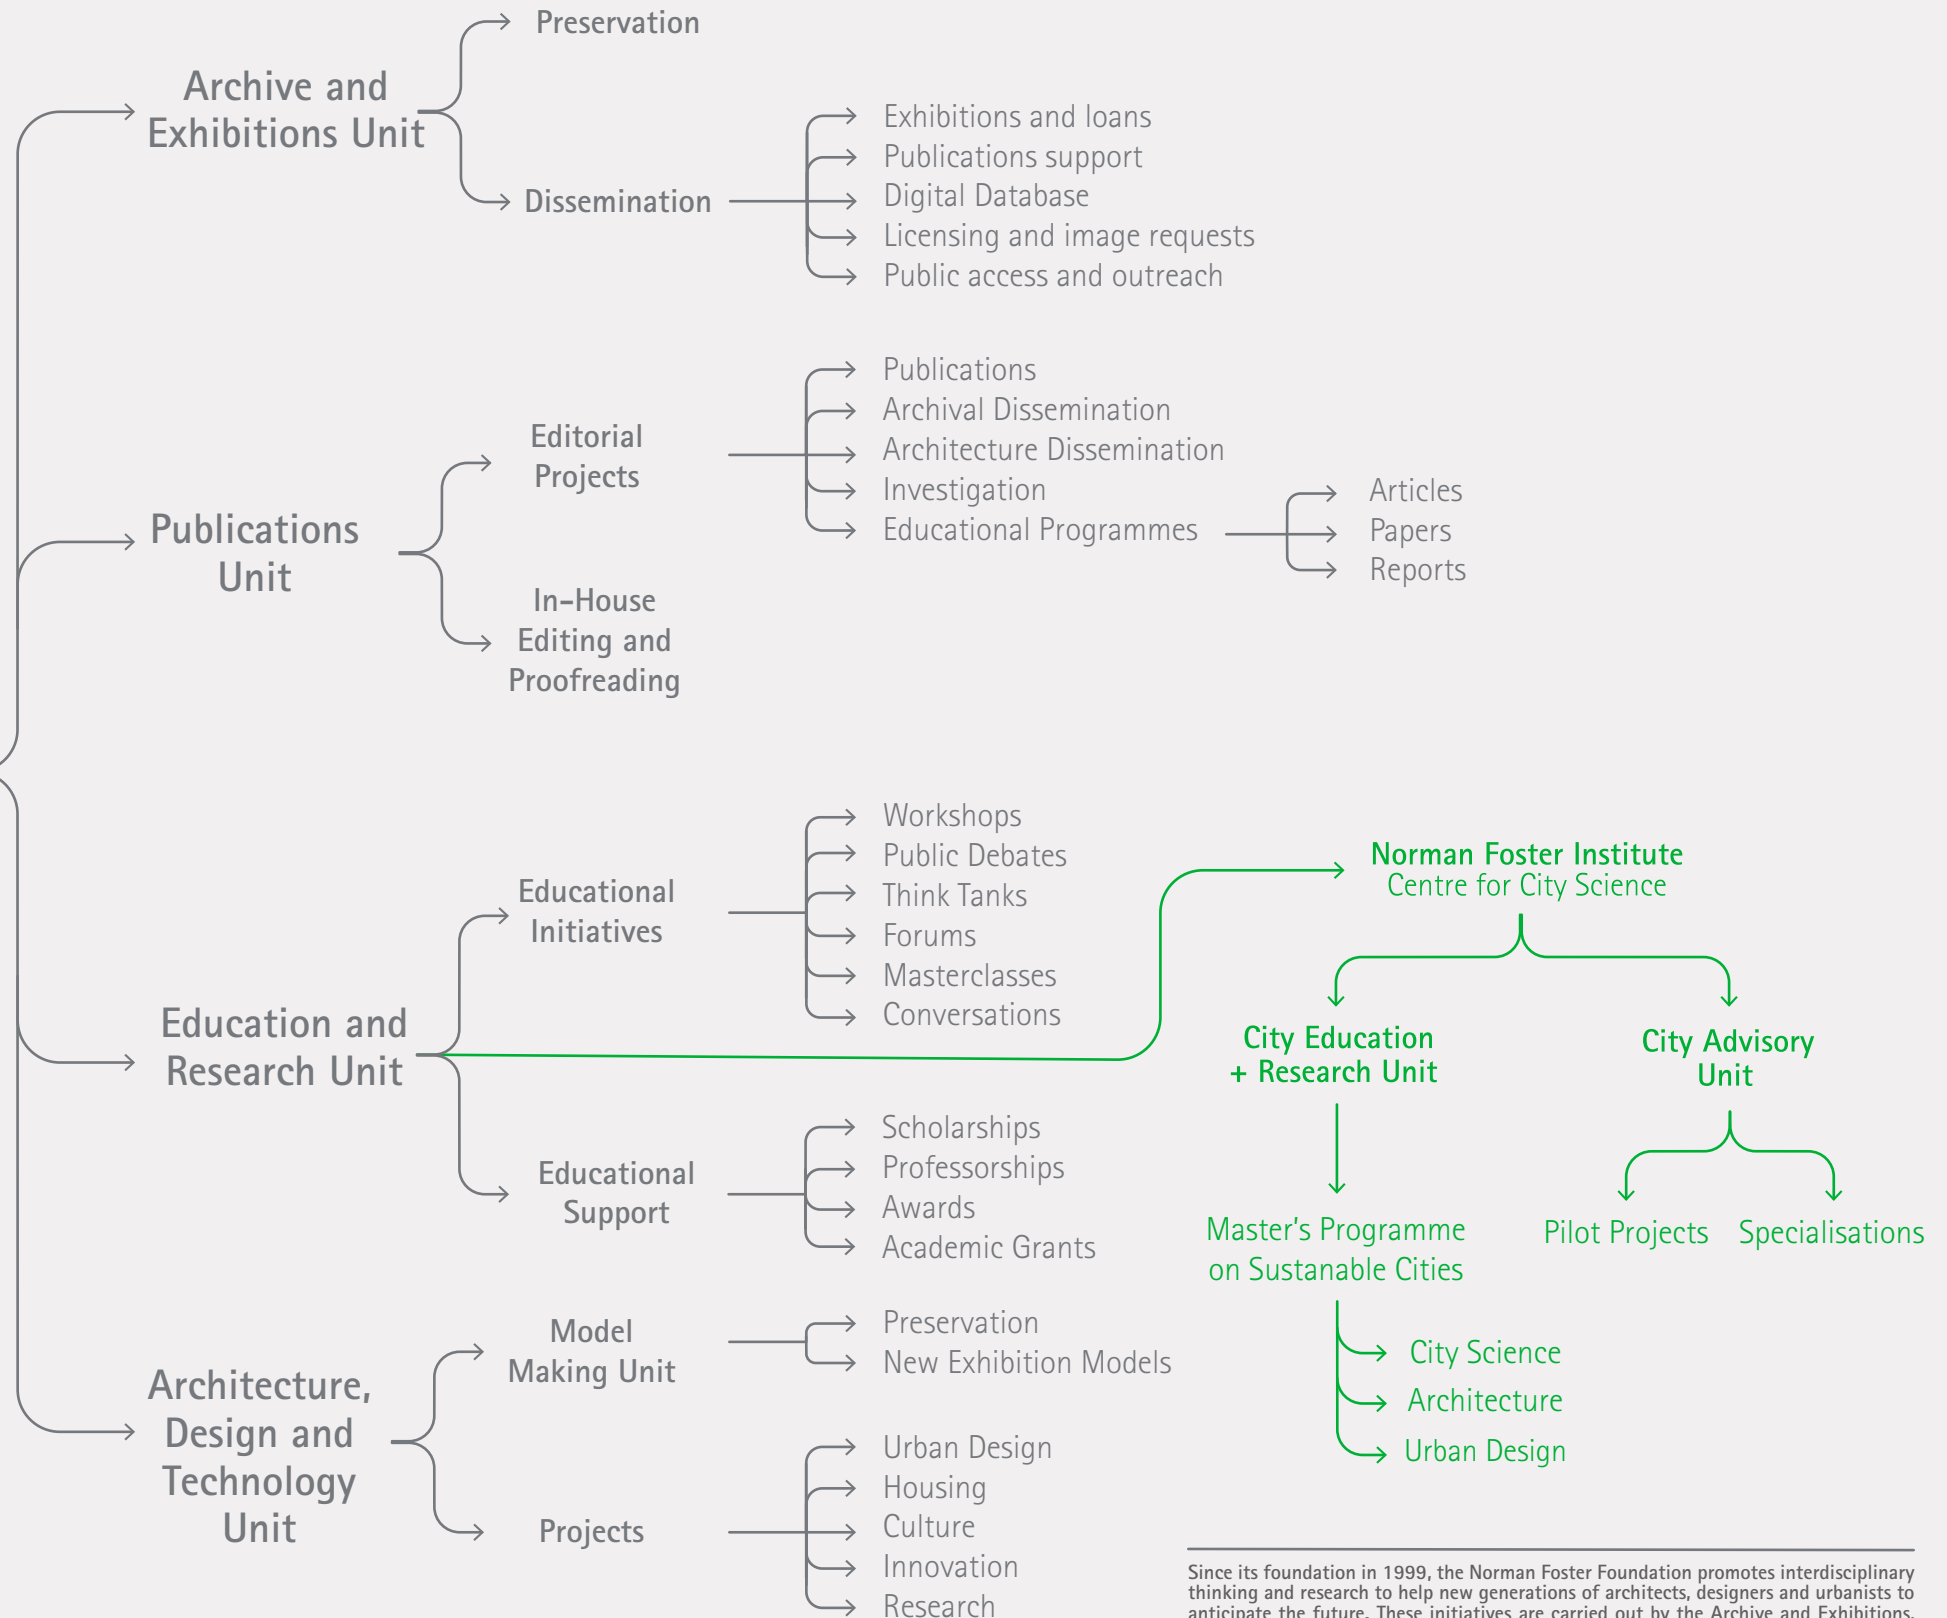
Archive and Exhibitions Unit

Preservation

Dissemination

Exhibitions and loans
Publications support
Digital Database
Licensing and image requests
Public access and outreach

Publications Unit

Editorial Projects

Publications
Archival Dissemination
Architecture Dissemination
Investigation
Educational Programmes

Articles
Papers
Reports

In-House Editing and Proofreading

Education and Research Unit

Educational Initiatives

Workshops
Public Debates
Think Tanks
Forums
Masterclasses
Conversations

Norman Foster Institute
Centre for City Science

City Education + Research Unit

City Advisory Unit

Master's Programme on Sustanable Cities

City Science
Architecture
Urban Design

Pilot Projects
Specialisations

Educational Support

Scholarships
Professorships
Awards
Academic Grants

Architecture, Design and Technology Unit

Model Making Unit

Preservation
New Exhibition Models

Projects

Urban Design
Housing
Culture
Innovation
Research

Since its foundation in 1999, the Norman Foster Foundation promotes interdisciplinary thinking and research to help new generations of architects, designers and urbanists to anticipate the future. These initiatives are carried out by the Archive and Exhibitions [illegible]